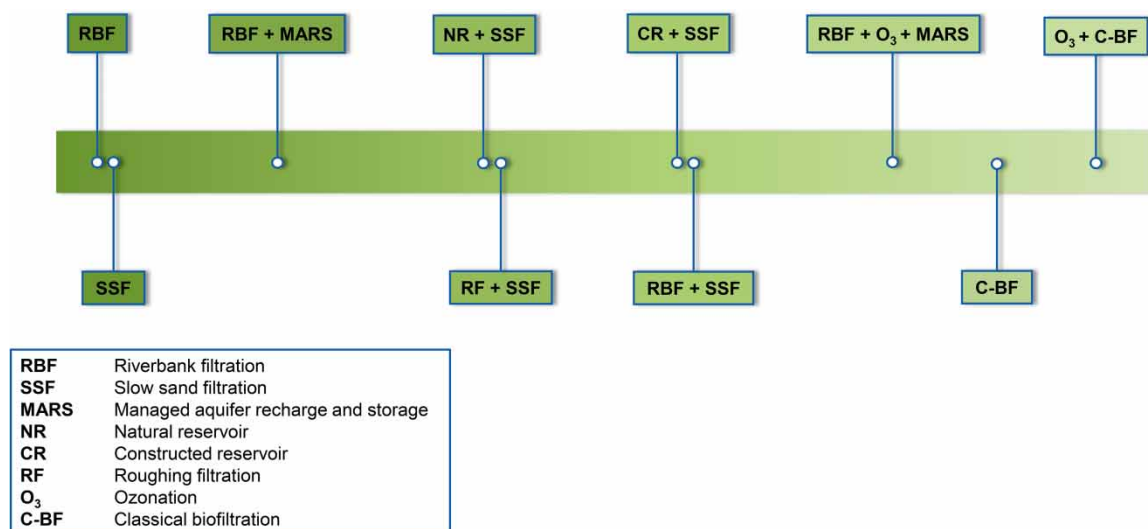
RBF

RBF + MARS

NR + SSF

CR + SSF

RBF + $O_3$ + MARS

$O_3$ + C-BF

SSF

RF + SSF

RBF + SSF

C-BF

| | |
|---|---|
| RBF | Riverbank filtration |
| SSF | Slow sand filtration |
| MARS | Managed aquifer recharge and storage |
| NR | Natural reservoir |
| CR | Constructed reservoir |
| RF | Roughing filtration |
| $O_3$ | Ozonation |
| C-BF | Classical biofiltration |